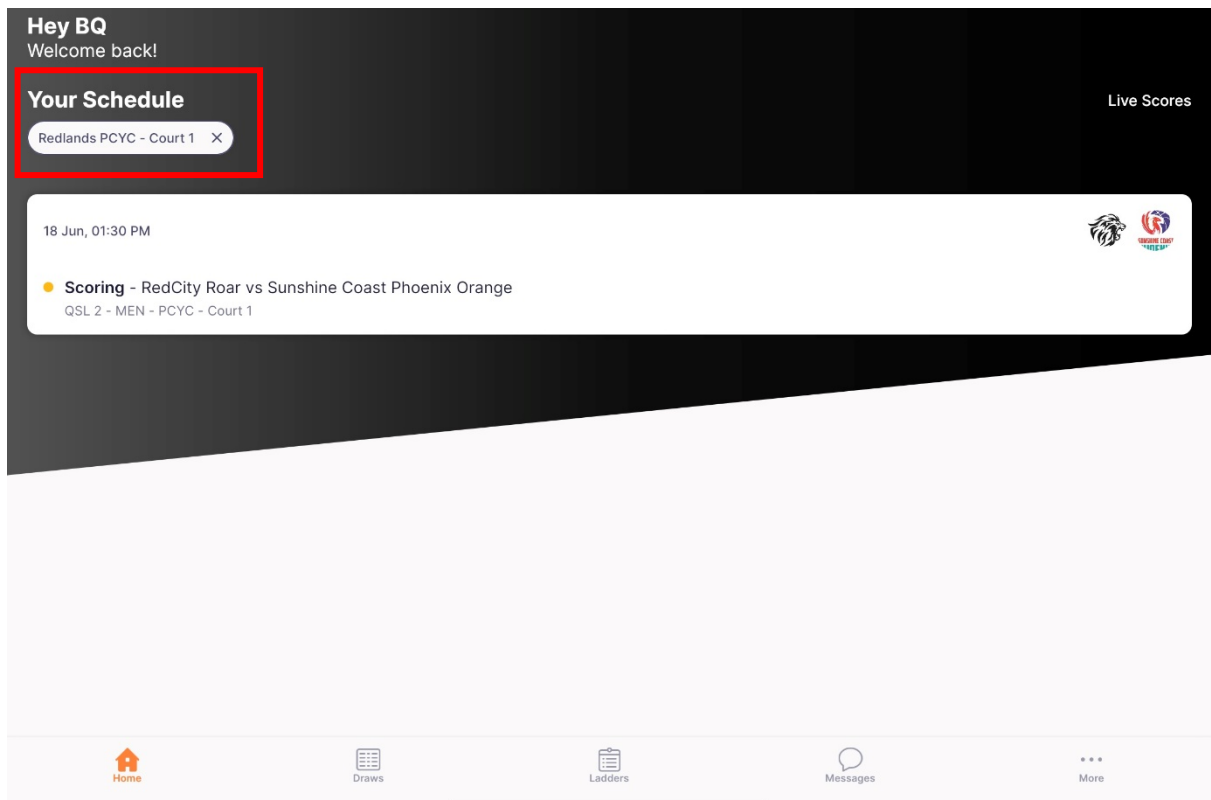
Hey BQ
Welcome back!

Your Schedule

Live Scores

Redlands PCYC - Court 1 ✕

18 Jun, 01:30 PM

Scoring - RedCity Roar vs Sunshine Coast Phoenix Orange
QSL 2 - MEN - PCYC - Court 1

Home
Draws
Ladders
Messages
More